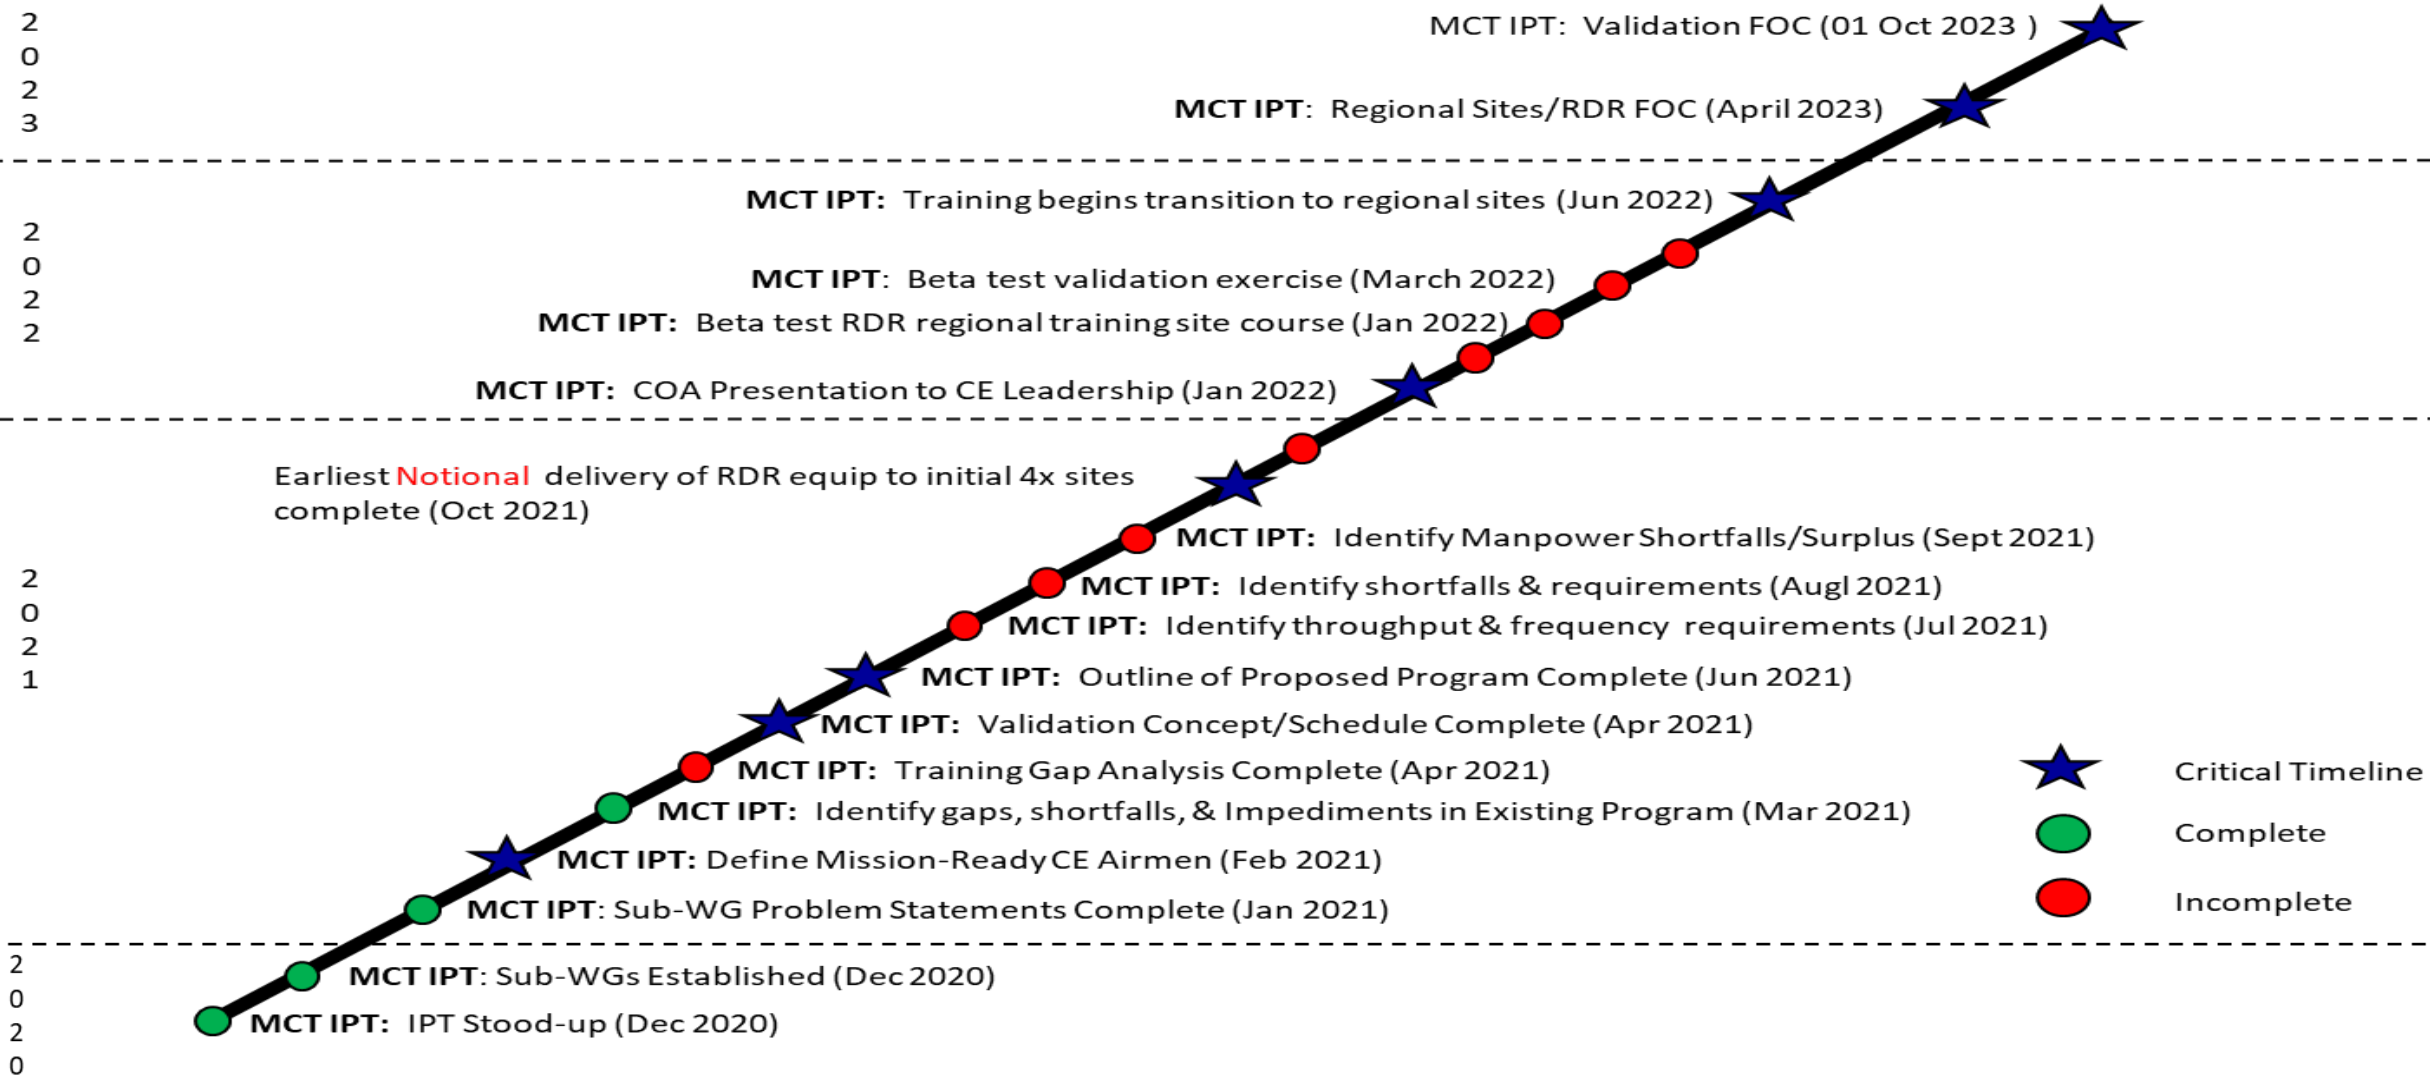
2
0
2
3

MCT IPT: Validation FOC (01 Oct 2023 )

MCT IPT: Regional Sites/RDR FOC (April 2023)

MCT IPT: Training begins transition to regional sites (Jun 2022)

2
0
2
2

MCT IPT: Beta test validation exercise (March 2022)

MCT IPT: Beta test RDR regional training site course (Jan 2022)

MCT IPT: COA Presentation to CE Leadership (Jan 2022)

Earliest Notional delivery of RDR equip to initial 4x sites complete (Oct 2021)

MCT IPT: Identify Manpower Shortfalls/Surplus (Sept 2021)

2
0
2
1

MCT IPT: Identify shortfalls & requirements (Augl 2021)

MCT IPT: Identify throughput & frequency requirements (Jul 2021)

MCT IPT: Outline of Proposed Program Complete (Jun 2021)

MCT IPT: Validation Concept/Schedule Complete (Apr 2021)

MCT IPT: Training Gap Analysis Complete (Apr 2021)

MCT IPT: Identify gaps, shortfalls, & Impediments in Existing Program (Mar 2021)

MCT IPT: Define Mission-Ready CE Airmen (Feb 2021)

MCT IPT: Sub-WG Problem Statements Complete (Jan 2021)

Critical Timeline
Complete
Incomplete

2
0
2
0

MCT IPT: Sub-WGs Established (Dec 2020)

MCT IPT: IPT Stood-up (Dec 2020)